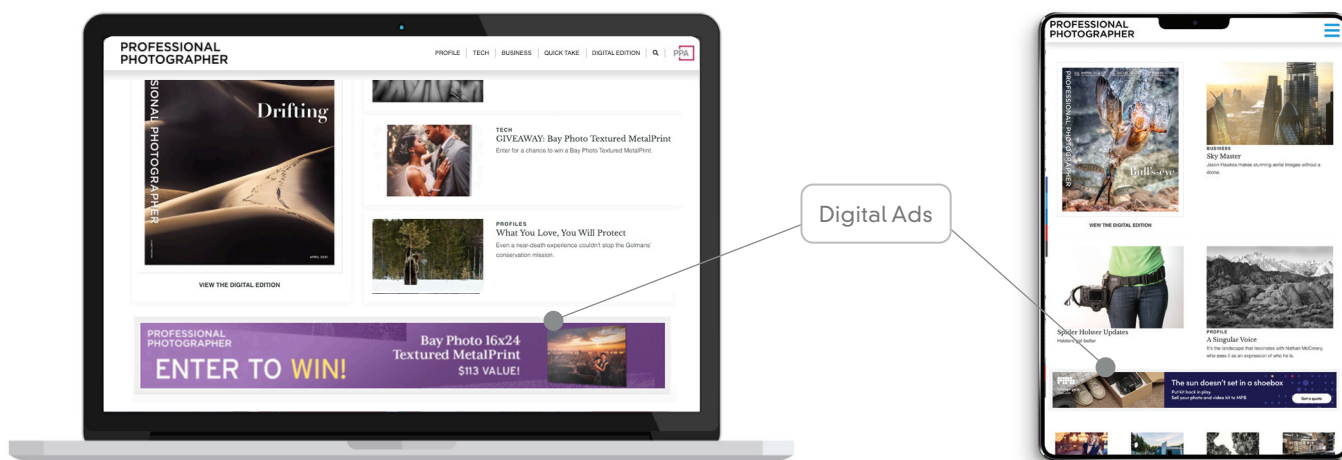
PROFESSIONAL PHOTOGRAPHER

PROFILE | TECH | BUSINESS | QUICK TAKE | DIGITAL EDITION | PPA

PROFESSIONAL PHOTOGRAPHER

Drifting

APRIL 2021

VIEW THE DIGITAL EDITION

TECH
GIVEAWAY: Bay Photo Textured MetalPrint
Enter for a chance to win a Bay Photo Textured MetalPrint.

PROFILES
What You Love, You Will Protect
Even a near-death experience couldn't stop the Golmans' conservation mission.

PROFESSIONAL PHOTOGRAPHER
ENTER TO WIN!
Bay Photo 16x24 Textured MetalPrint
$113 VALUE!

Digital Ads

PROFESSIONAL PHOTOGRAPHER

PROFESSIONAL PHOTOGRAPHER

bull's-eye

VIEW THE DIGITAL EDITION

BUSINESS
Sky Master
Jason Hawkes makes stunning aerial images without a drone.

Spider Holster Updates
Holsters get better

PROFILE
A Singular Voice
It's the landscape that resonates with Nathan McCreery, who sees it as an expression of who he is.

The sun doesn't set in a shoebox
Put kit back in play.
Sell your photo and video kit to MPB

Get a quote